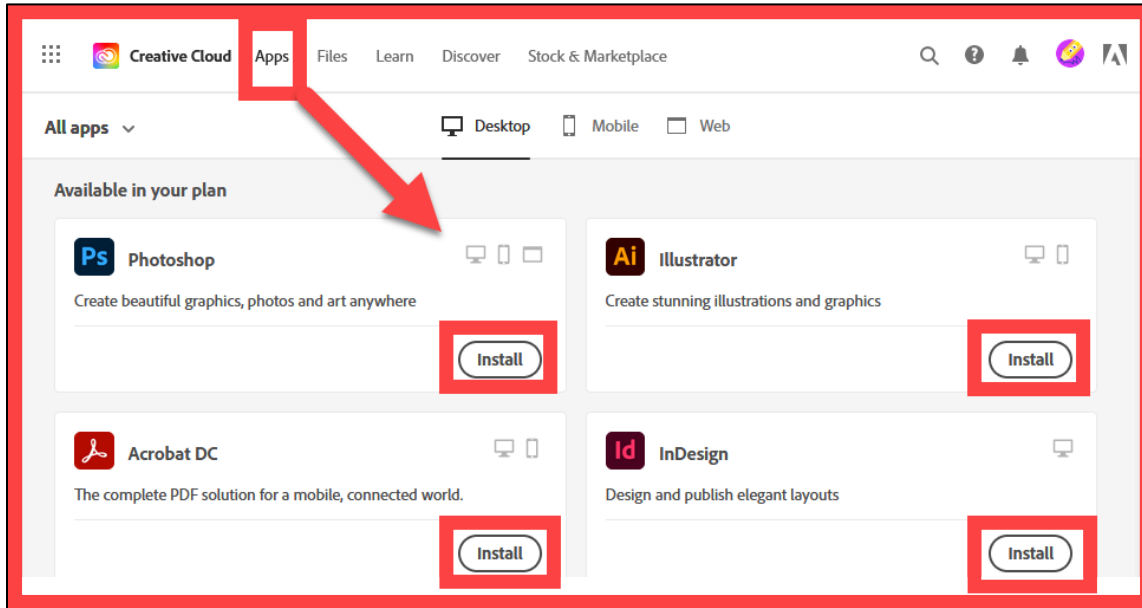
Creative Cloud Apps Files Learn Discover Stock & Marketplace

All apps

Desktop Mobile Web

Available in your plan

Ps Photoshop

Create beautiful graphics, photos and art anywhere

Install

Ai Illustrator

Create stunning illustrations and graphics

Install

Acrobat DC

The complete PDF solution for a mobile, connected world.

Install

Id InDesign

Design and publish elegant layouts

Install